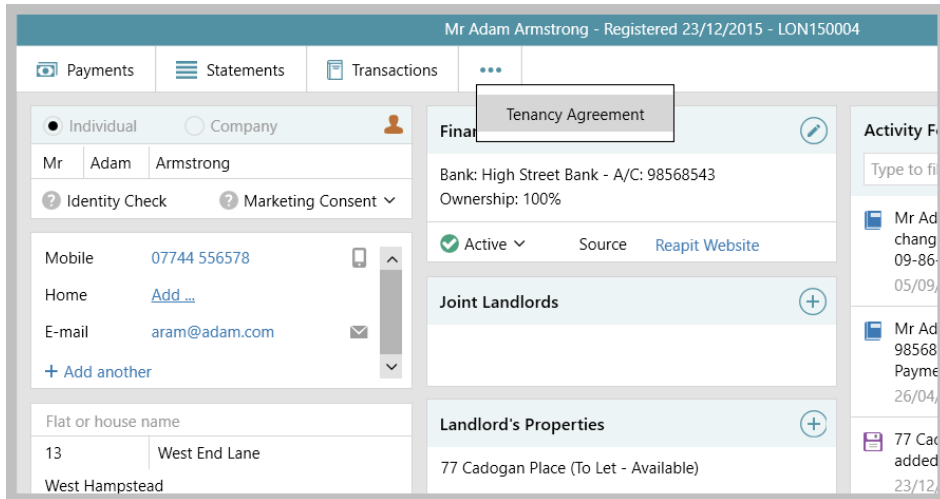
Mr Adam Armstrong - Registered 23/12/2015 - LON150004

Payments | Statements | Transactions | •••

Tenancy Agreement

Individual   Company

| Mr | Adam | Armstrong |
|---|---|---|

Identity Check   Marketing Consent

Mobile 07744 556578
Home Add ...
E-mail aram@adam.com
+ Add another

Flat or house name

| 13 | West End Lane |
|---|---|

West Hampstead

Finar

Bank: High Street Bank - A/C: 98568543
Ownership: 100%

Active   Source   Reapit Website

Joint Landlords

Landlord's Properties

77 Cadogan Place (To Let - Available)

Activity F

Type to fi

Mr Ad
chang
09-86-
05/09/

Mr Ad
98568
Payme
26/04/

77 Ca
added
23/12/